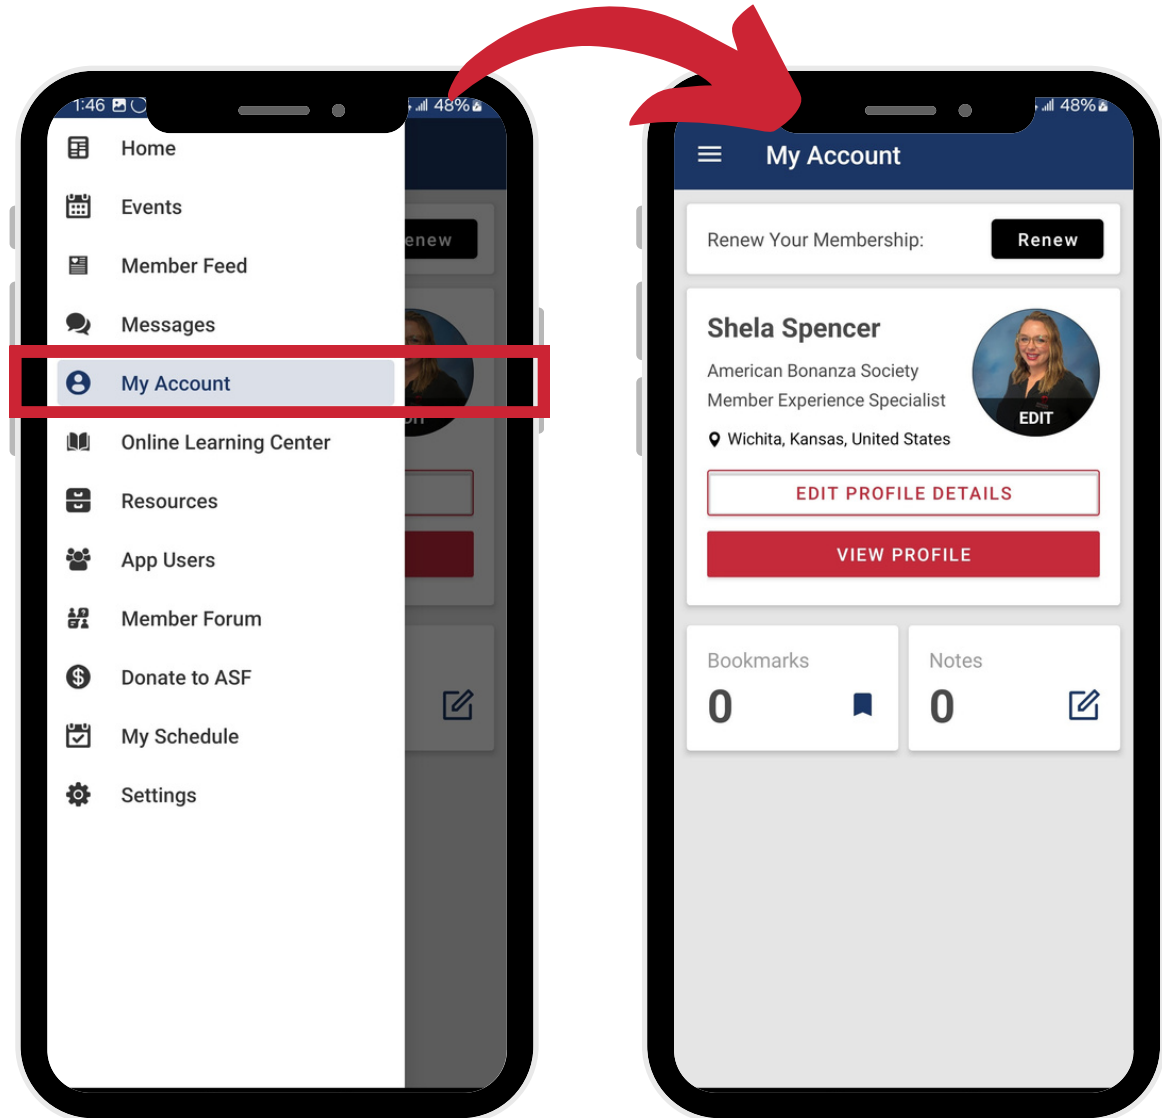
1:46

48%

Home

Events

Member Feed

Messages

My Account

Online Learning Center

Resources

App Users

Member Forum

Donate to ASF

My Schedule

Settings

enew

48%

My Account

Renew Your Membership:

Renew

Shela Spencer

American Bonanza Society

Member Experience Specialist

Wichita, Kansas, United States

EDIT

EDIT PROFILE DETAILS

VIEW PROFILE

Bookmarks

0

Notes

0